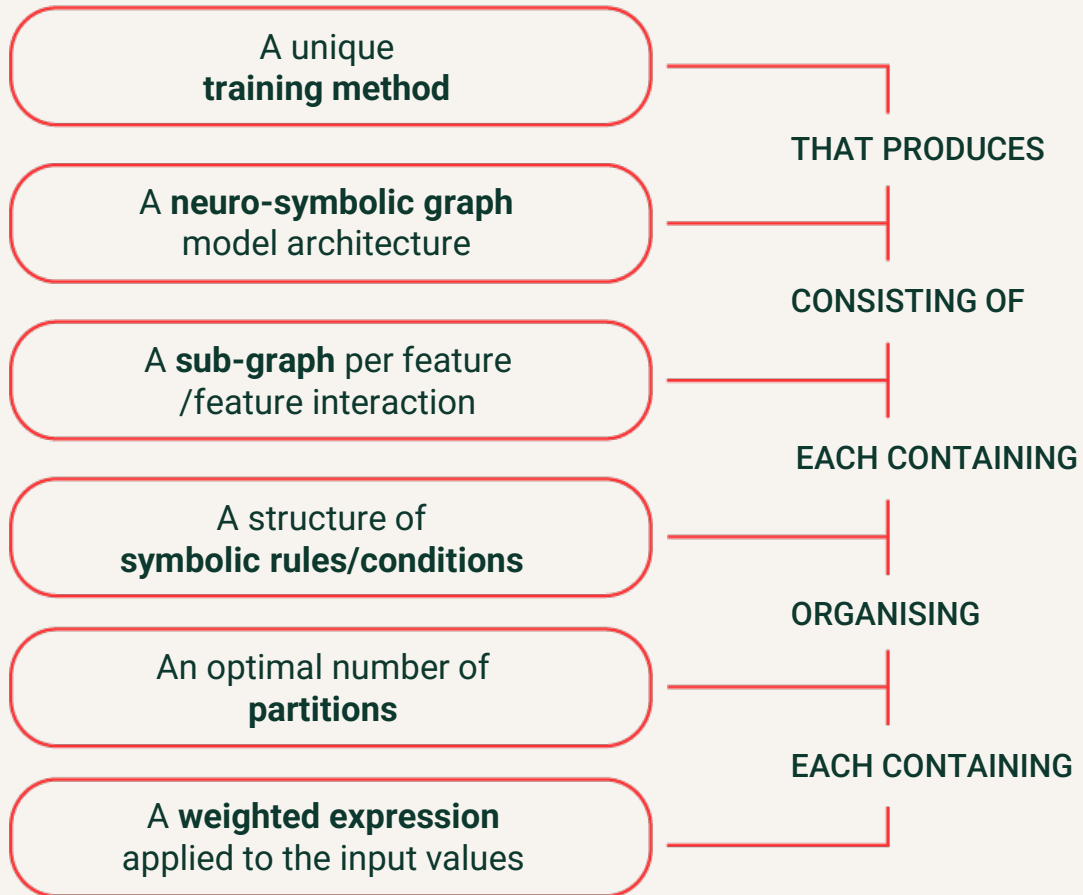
A unique
training method

THAT PRODUCES

A neuro-symbolic graph
model architecture

CONSISTING OF

A sub-graph per feature
/feature interaction

EACH CONTAINING

A structure of
symbolic rules/conditions

ORGANISING

An optimal number of
partitions

EACH CONTAINING

A weighted expression
applied to the input values